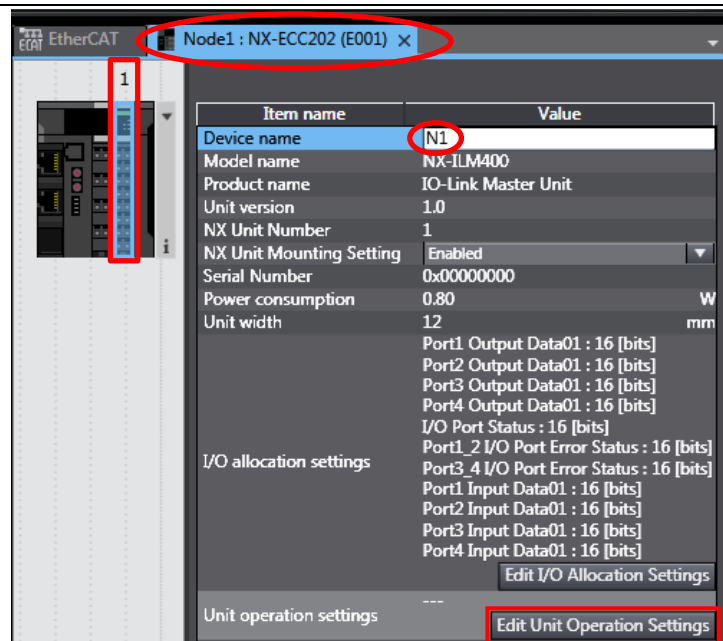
EtherCAT Node1 : NX-ECC202 (E001) ×

1

i

| Item name | Value |
|---|---|
| Device name | N1 |
| Model name | NX-ILM400 |
| Product name | IO-Link Master Unit |
| Unit version | 1.0 |
| NX Unit Number | 1 |
| NX Unit Mounting Setting | Enabled |
| Serial Number | 0x00000000 |
| Power consumption | 0.80 W |
| Unit width | 12 mm |
| I/O allocation settings | Port1 Output Data01 : 16 [bits] Port2 Output Data01 : 16 [bits] Port3 Output Data01 : 16 [bits] Port4 Output Data01 : 16 [bits] I/O Port Status : 16 [bits] Port1_2 I/O Port Error Status : 16 [bits] Port3_4 I/O Port Error Status : 16 [bits] Port1 Input Data01 : 16 [bits] Port2 Input Data01 : 16 [bits] Port3 Input Data01 : 16 [bits] Port4 Input Data01 : 16 [bits] Edit I/O Allocation Settings |
| Unit operation settings | --- Edit Unit Operation Settings |